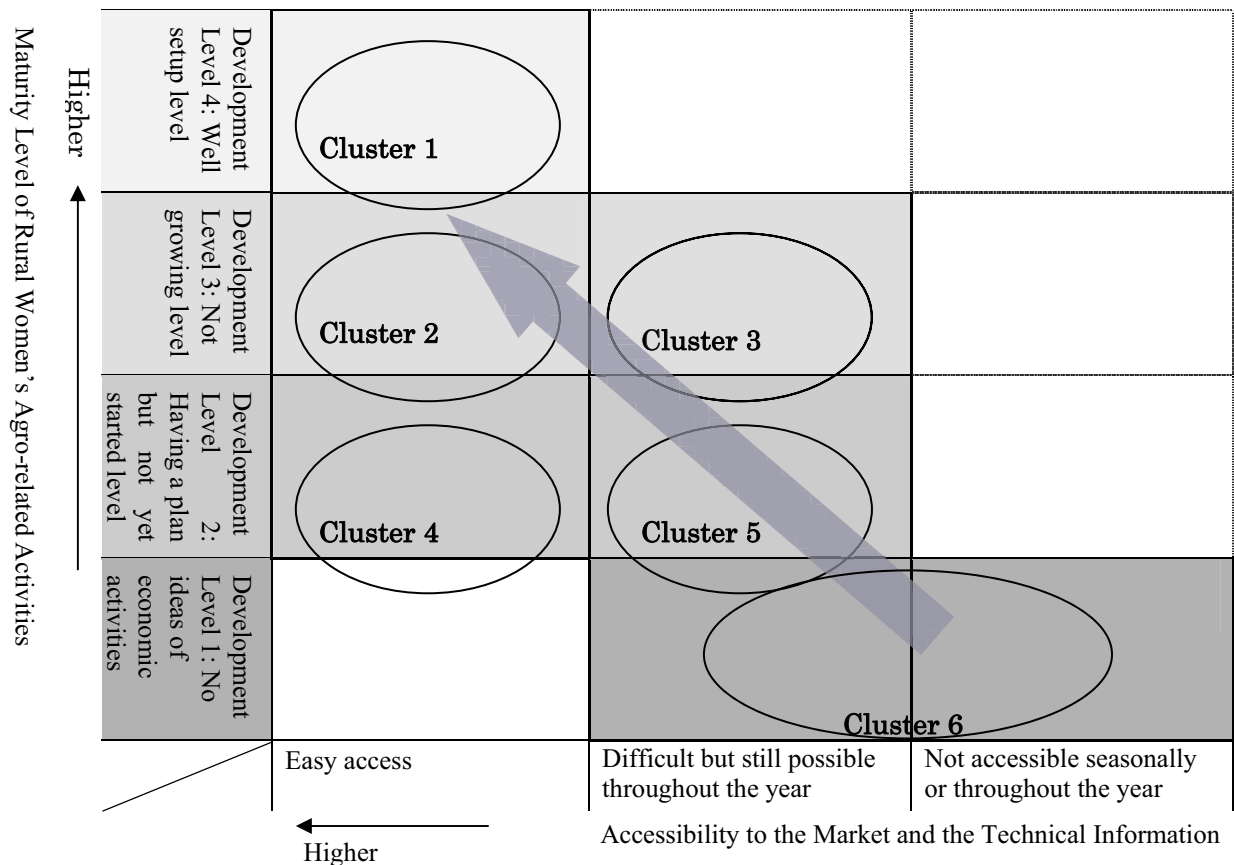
Maturity Level of Rural Women's Agro-related Activities

Higher

Development Level 4: Well setup level

Cluster 1

Development Level 3: Not growing level

Cluster 2

Cluster 3

Development Level 2: Having a plan but not yet started level

Cluster 4

Cluster 5

Development Level 1: No ideas of economic activities

Cluster 6

| Easy access | Difficult but still possible throughout the year | Not accessible seasonally or throughout the year |
|---|---|---|

Higher

Accessibility to the Market and the Technical Information